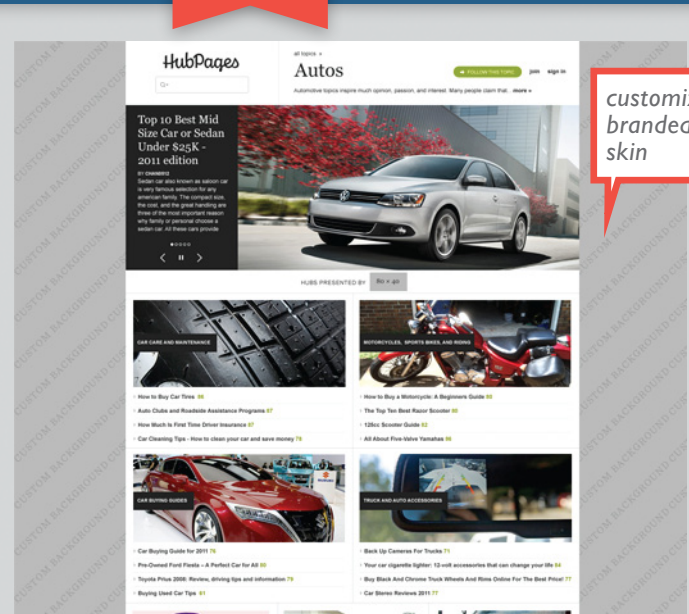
HubPages

all topics »

Autos

FOLLOW THIS TOPIC join sign in

Automotive topics inspire much opinion, passion, and interest. Many people claim that... more »

Top 10 Best Mid Size Car or Sedan Under $25K - 2011 edition

BY CHAMBER2

Sedan car also known as saloon car is very famous selection for any american family. The compact size, the cost, and the great handling are three of the most important reason why family or personal choose a sedan car. All these cars provide

HUBS PRESENTED BY

CAR CARE AND MAINTENANCE

How to Buy Car Tires 88
Auto Clubs and Roadside Assistance Programs 67
How Much is First Time Driver Insurance 67
Car Cleaning Tips - How to clean your car and save money 75

MOTORCYCLES, SPORTS BIKES, AND RIDING

How to Buy a Motorcycle: A Beginners Guide 88
The Top Ten Best Razor Scooter 90
125cc Scooter Guide 82
All About Five-Valve Yamahas 86

CAR BUYING GUIDES

Car Buying Guide for 2011 76
Pre-Owned Ford Fiesta – A Perfect Car for All 80
Toyota Prius 2008: Review, driving tips and information 79
Buying Used Car Tips 61

TRUCK AND AUTO ACCESSORIES

Back Up Cameras For Trucks 71
Your car cigarette lighter: 12-volt accessories that can change your life 84
Buy Black And Chrome Truck Wheels And Rims Online For The Best Price! 77
Car Stereo Reviews 2011 77

customiz branded skin

CUSTOM BACKGROUND